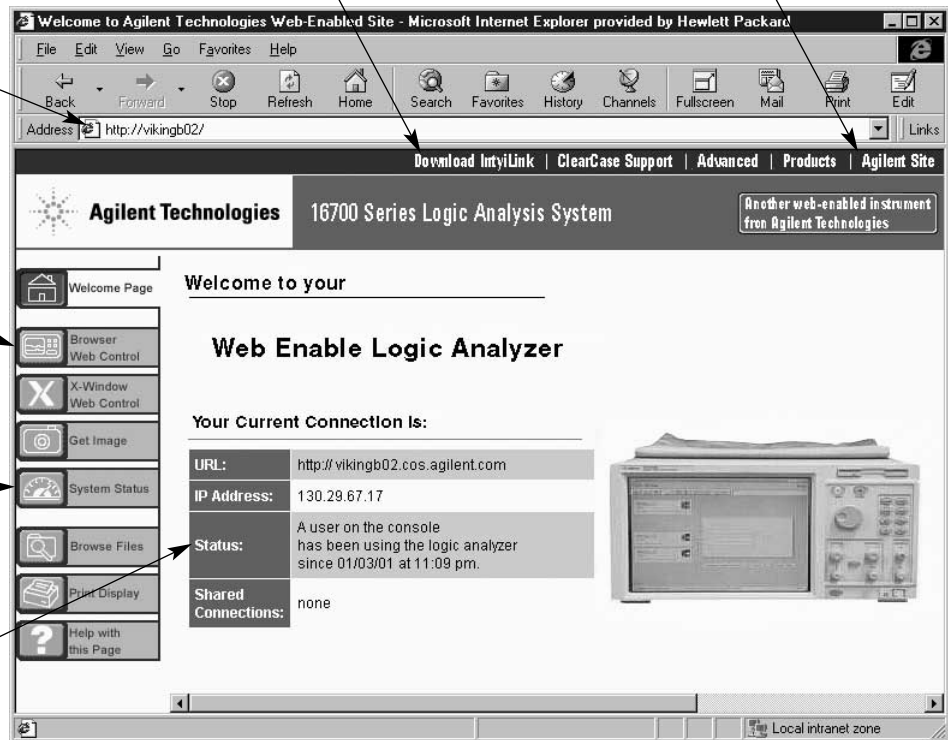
Welcome to Agilent Technologies Web-Enabled Site - Microsoft Internet Explorer provided by Hewlett Packard

File Edit View Go Favorites Help

Back Forward Stop Refresh Home Search Favorites History Channels Fullscreen Mail Print Edit

Address http://vikingb02/ Links

Download IntyiLink | ClearCase Support | Advanced | Products | Agilent Site

Agilent Technologies 16700 Series Logic Analysis System Another web-enabled instrument from Agilent Technologies

Welcome Page

Browser Web Control

X-Window Web Control

Get Image

System Status

Browse Files

Print Display

Help with this Page

Welcome to your

Web Enable Logic Analyzer

Your Current Connection Is:

| URL: | http:// vikingb02.cos.agilent.com |
|---|---|
| IP Address: | 130.29.67.17 |
| Status: | A user on the console has been using the logic analyzer since 01/03/01 at 11:09 pm. |
| Shared Connections: | none |

Local intranet zone